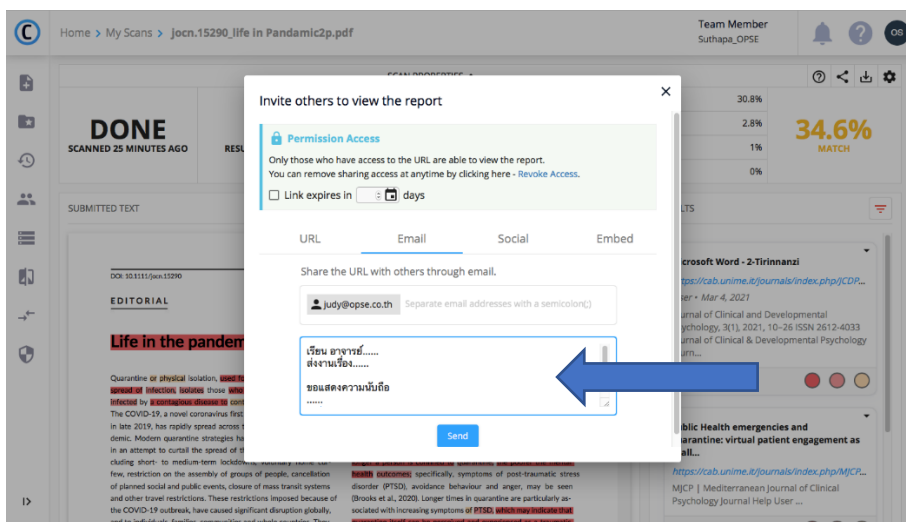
Home > My Scans > jocn.15290_life in Pandamic2p.pdf

Team Member
Suthapa_OPSE

OS

SCAN PROPERTIES

DONE
SCANNED 25 MINUTES AGO

RESU

30.8%
2.8%
1%
0%

34.6%
MATCH

SUBMITTED TEXT

LTS

DOI: 10.1111/jocn.15290

EDITORIAL

Life in the pandem

Quarantine or physical isolation, used fo spread of infection, isolates those who infected by a contagious disease to cont The COVID-19, a novel coronavirus first in late 2019, has rapidly spread across demic. Modern quarantine strategies ha in an attempt to curtail the spread of th cluding short- to medium-term lockdowns, voluntary home cur few, restriction on the assembly of groups of people, cancellation of planned social and public events, closure of mass transit systems and other travel restrictions. These restrictions imposed because of the COVID-19 outbreak, have caused significant disruption globally,

health outcomes; specifically, symptoms of post-traumatic stress disorder (PTSD), avoidance behaviour and anger, may be seen (Brooks et al., 2020). Longer times in quarantine are particularly associated with increasing symptoms of PTSD, which may indicate that

Microsoft Word - 2-Tirinnanzi
https://cab.unime.it/journals/index.php/JCDP...
User • Mar 4, 2021
Journal of Clinical and Developmental Psychology, 3(1), 2021, 10–26 ISSN 2612-4033 Journal of Clinical & Developmental Psychology Forum...

Public Health emergencies and quarantine: virtual patient engagement as call...
https://cab.unime.it/journals/index.php/MJCP...
MJCP | Mediterranean Journal of Clinical Psychology Journal Help User ...

Invite others to view the report

Permission Access
Only those who have access to the URL are able to view the report.
You can remove sharing access at anytime by clicking here - Revoke Access.
Link expires in days

URL Email Social Embed

Share the URL with others through email.

judy@opse.co.th Separate email addresses with a semicolon(;)

เรียน อาจารย์......
ส่งงานเรื่อง......

ขอแสดงความนับถือ
......

Send